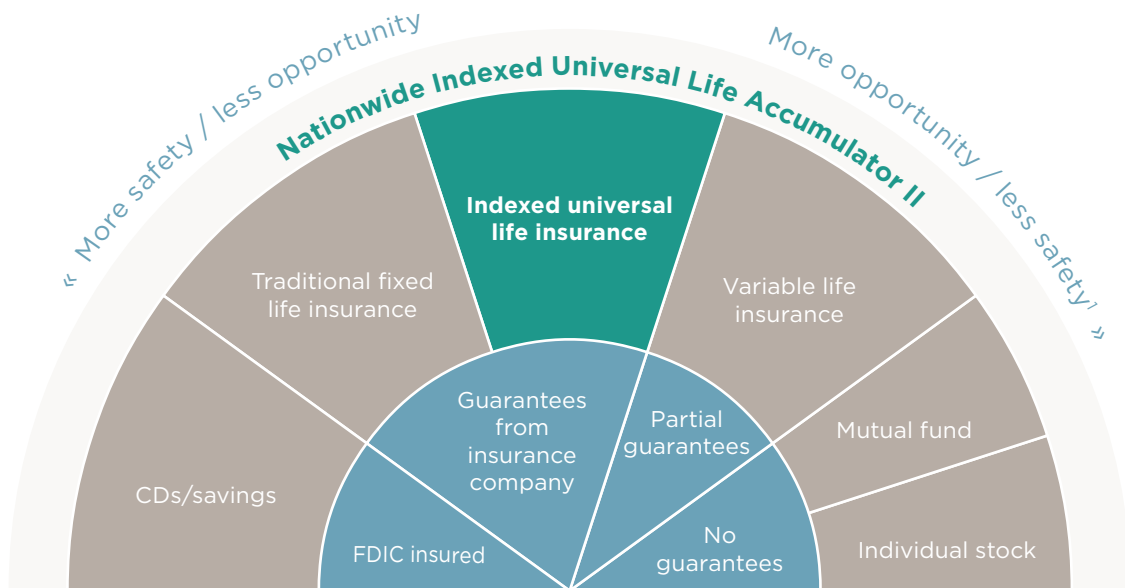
« More safety / less opportunity

Nationwide Indexed Universal Life Accumulator II

More opportunity / less safety »

Indexed universal life insurance

Traditional fixed life insurance

Variable life insurance

CDs/savings

Guarantees from insurance company

Partial guarantees

Mutual fund

FDIC insured

No guarantees

Individual stock